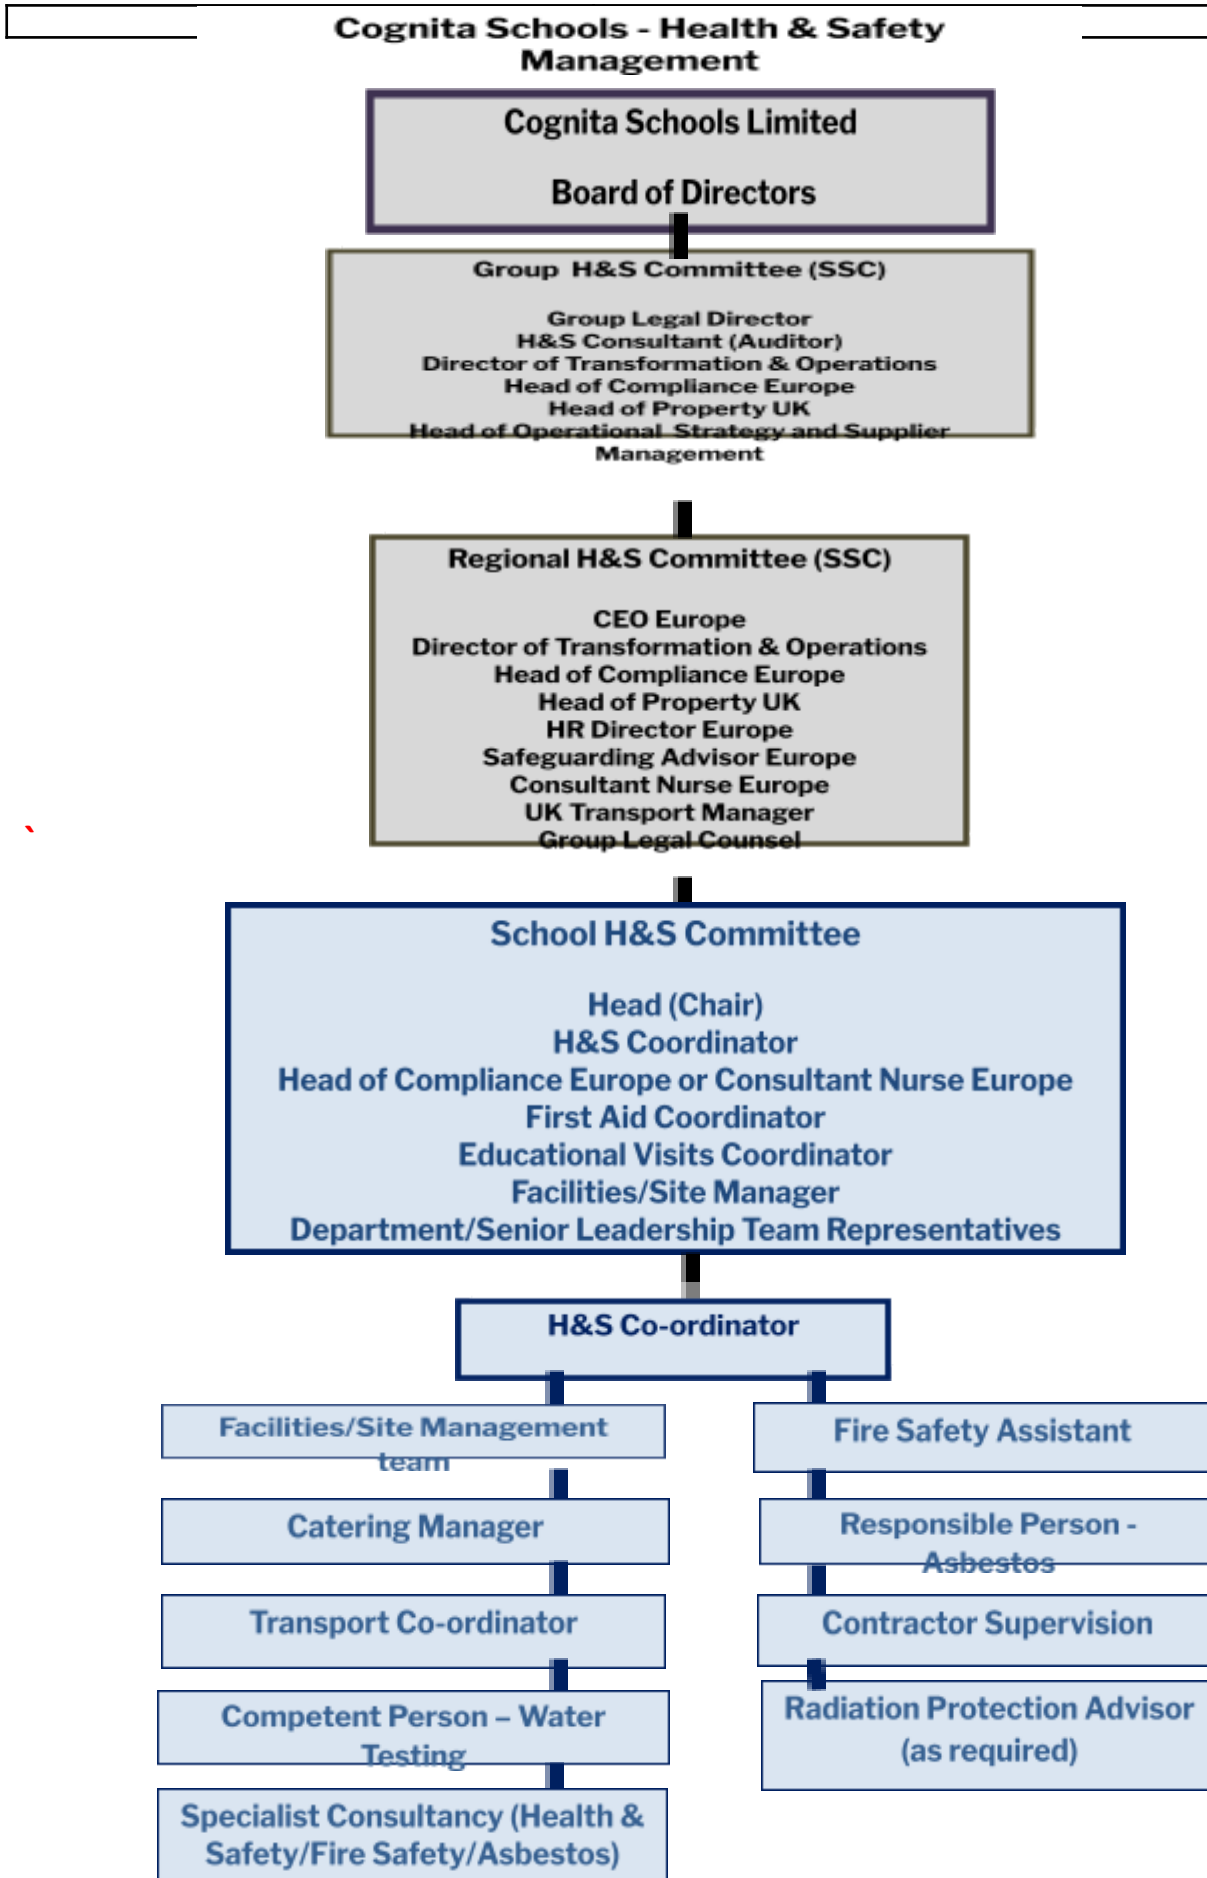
Cognita Schools - Health & Safety Management

Cognita Schools Limited

Board of Directors

Group H&S Committee (SSC)

Group Legal Director
H&S Consultant (Auditor)
Director of Transformation & Operations
Head of Compliance Europe
Head of Property UK
Head of Operational Strategy and Supplier Management

Regional H&S Committee (SSC)

CEO Europe
Director of Transformation & Operations
Head of Compliance Europe
Head of Property UK
HR Director Europe
Safeguarding Advisor Europe
Consultant Nurse Europe
UK Transport Manager
Group Legal Counsel

`

School H&S Committee

Head (Chair)
H&S Coordinator
Head of Compliance Europe or Consultant Nurse Europe
First Aid Coordinator
Educational Visits Coordinator
Facilities/Site Manager
Department/Senior Leadership Team Representatives

H&S Co-ordinator

Facilities/Site Management team

Catering Manager

Transport Co-ordinator

Competent Person – Water Testing

Specialist Consultancy (Health & Safety/Fire Safety/Asbestos)

Fire Safety Assistant

Responsible Person - Asbestos

Contractor Supervision

Radiation Protection Advisor (as required)